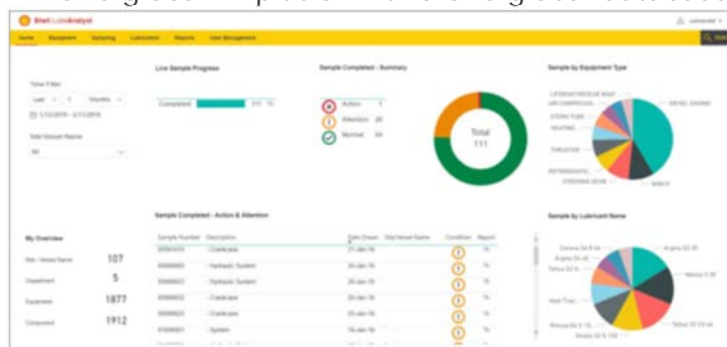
Shell LubeAnalyst

Home Equipment Sampling Lubrication Reports User Management

Time Filter
Last 3 Months
1/12/2019 - 2/11/2019

Site/Vessel Name
All

Live Sample Progress
Completed 111

Sample Completed - Summary
Action 5
Attention 26
Normal 54
Total 111

Sample by Equipment Type
LIFEBOAT/RESCUE BOAT
AIR COMPRESSOR
STERN TUBE
HEATING
THRUSTER
REFRIGERATION
STEERING GEAR
DIESEL ENGINE
WINCH

My Overview
Site / Vessel Name 107
Department 5
Equipment 1877
Component 1912

Sample Completed - Action & Attention
| Sample Number | Description | Date Drawn | Site/Vessel Name | Condition | Report |
|---|---|---|---|---|---|
| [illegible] | Crankcase | 25-Jan-19 | | | |
| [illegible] | Hydraulic System | 25-Jan-19 | | | |
| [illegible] | Hydraulic System | 25-Jan-19 | | | |
| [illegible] | Crankcase | 25-Jan-19 | | | |
| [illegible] | Crankcase | 25-Jan-19 | | | |
| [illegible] | System | 18-Jan-19 | | | |

Sample by Lubricant Name
Corena S4 R 46
Argina S4 40
Tellus S2 M
Heat Tran
Mereus S4 R
Rimula S2 ...
Argina S3 40
Melina S 30
Tellus S2 M 46